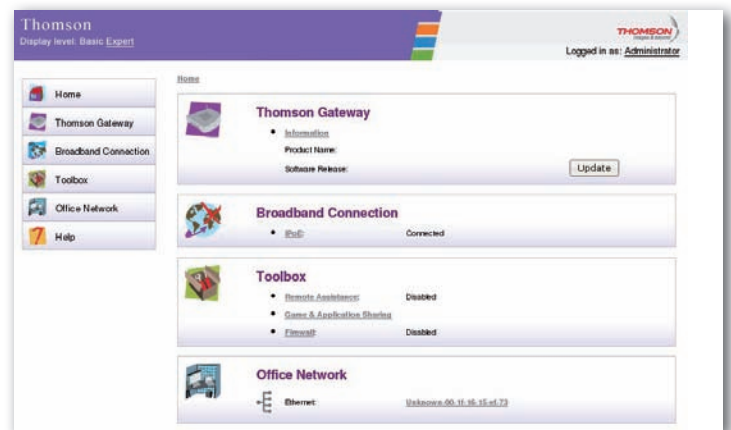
Thomson
Display level: Basic Expert

THOMSON
images & beyond

Logged in as: Administrator

Home
Thomson Gateway
Broadband Connection
Toolbox
Office Network
Help

Home

Thomson Gateway
• Information
Product Name:
Software Release:
Update

Broadband Connection
• IPoE: Connected

Toolbox
• Remote Assistance: Disabled
• Game & Application Sharing
• Firewall: Disabled

Office Network
Ethernet: Unknown-00-1f-16-15-ef-73